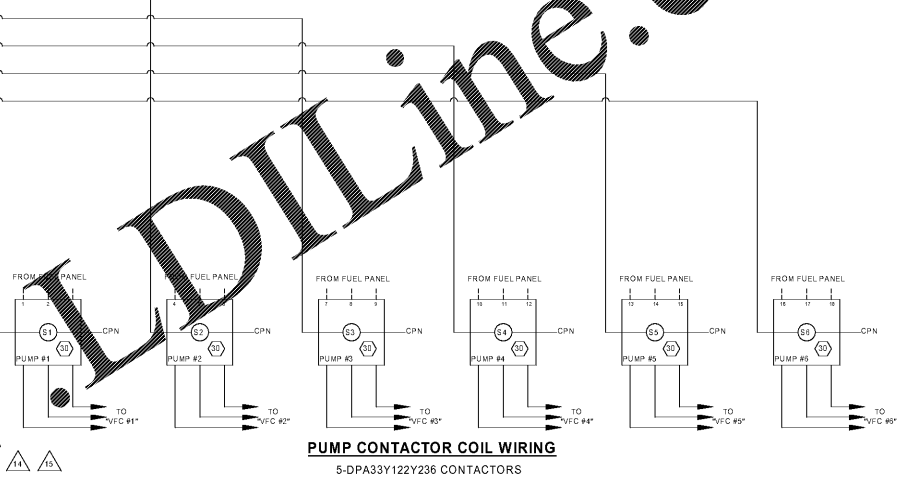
LDILine.

FROM FUEL PANEL
1 2 3
S1
CPN
30
PUMP #1
TO "VFC #1"

FROM FUEL PANEL
4 5 6
S2
CPN
30
PUMP #2
TO "VFC #2"

FROM FUEL PANEL
7 8 9
S3
CPN
30
PUMP #3
TO "VFC #3"

FROM FUEL PANEL
10 11 12
S4
CPN
30
PUMP #4
TO "VFC #4"

FROM FUEL PANEL
13 14 15
S5
CPN
30
PUMP #5
TO "VFC #5"

FROM FUEL PANEL
16 17 18
S6
CPN
30
PUMP #6
TO "VFC #6"

14 15

PUMP CONTACTOR COIL WIRING
5-DPA33Y122Y236 CONTACTORS